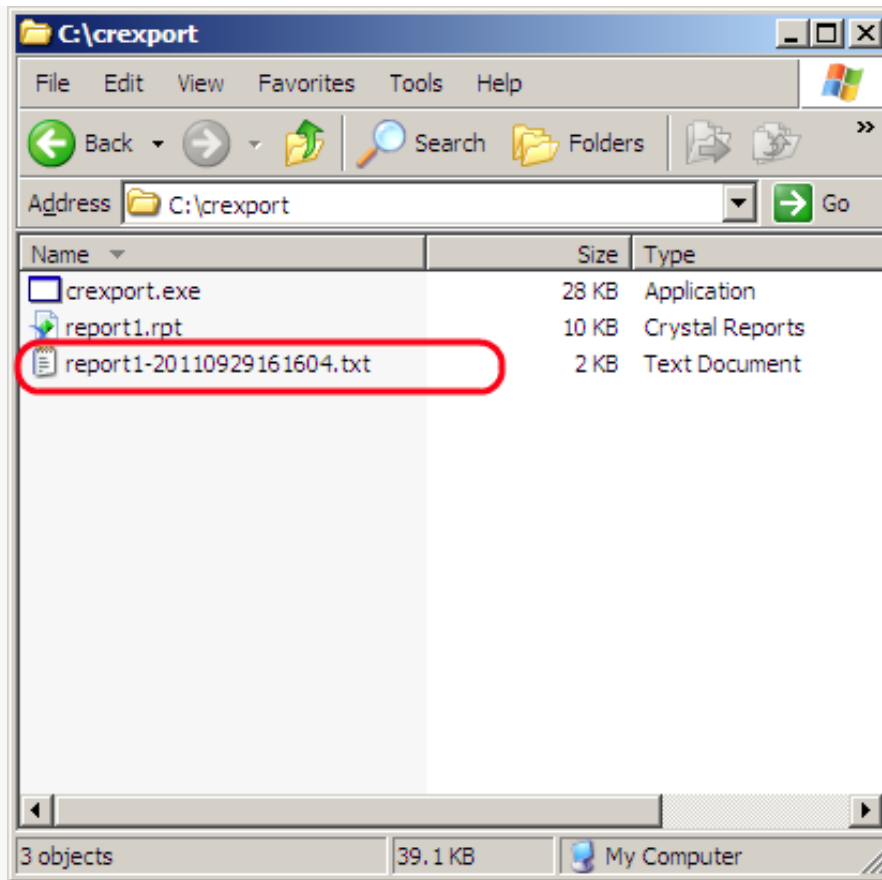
C:\crexport

File Edit View Favorites Tools Help

Back Search Folders »

Address C:\crexport Go

| Name | Size | Type |
|---|---|---|
| crexport.exe | 28 KB | Application |
| report1.rpt | 10 KB | Crystal Reports |
| report1-20110929161604.txt | 2 KB | Text Document |

3 objects 39.1 KB My Computer